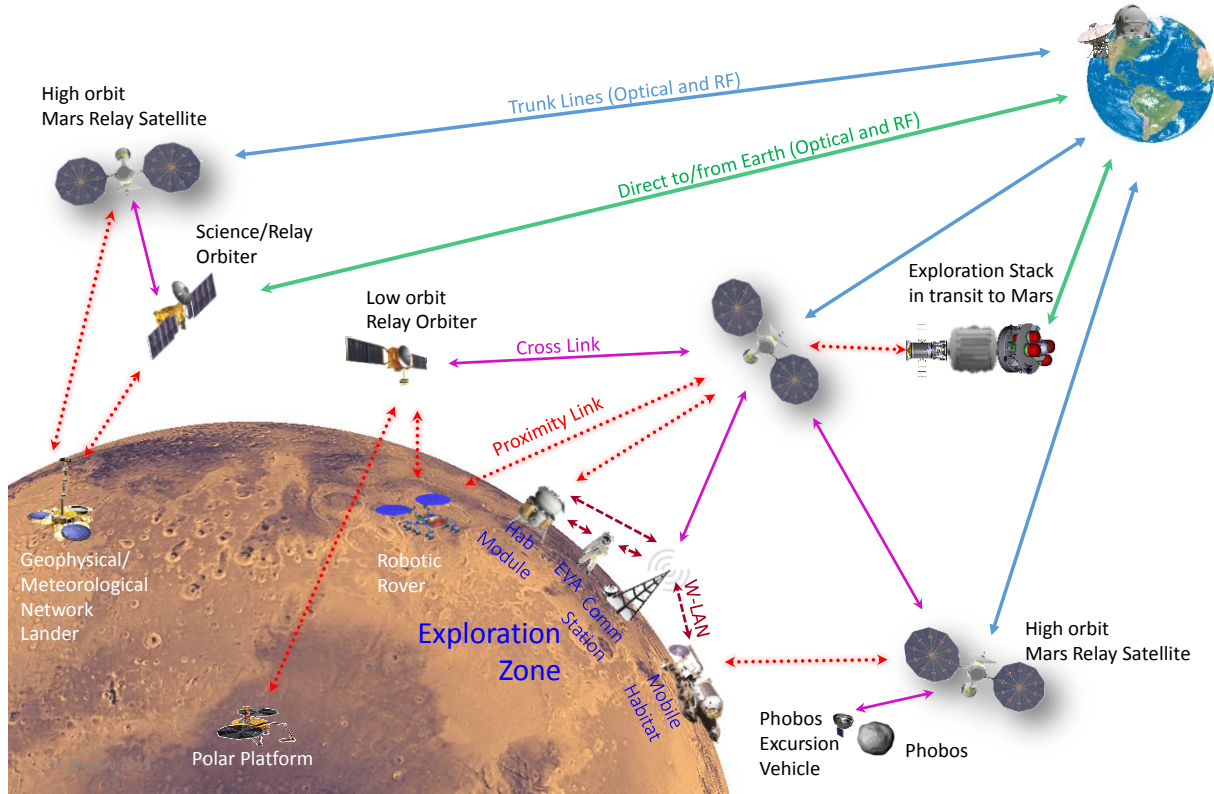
High orbit
Mars Relay Satellite

Trunk Lines (Optical and RF)

Direct to/from Earth (Optical and RF)

Science/Relay
Orbiter

Exploration Stack
in transit to Mars

Low orbit
Relay Orbiter

Cross Link

Proximity Link

Geophysical/
Meteorological
Network
Lander

Robotic
Rover

Hab
Module

EVA

Comm
Station

W-LAN

Exploration
Zone

Mobile
Habitat

High orbit
Mars Relay Satellite

Phobos
Excursion
Vehicle

Phobos

Polar Platform

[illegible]